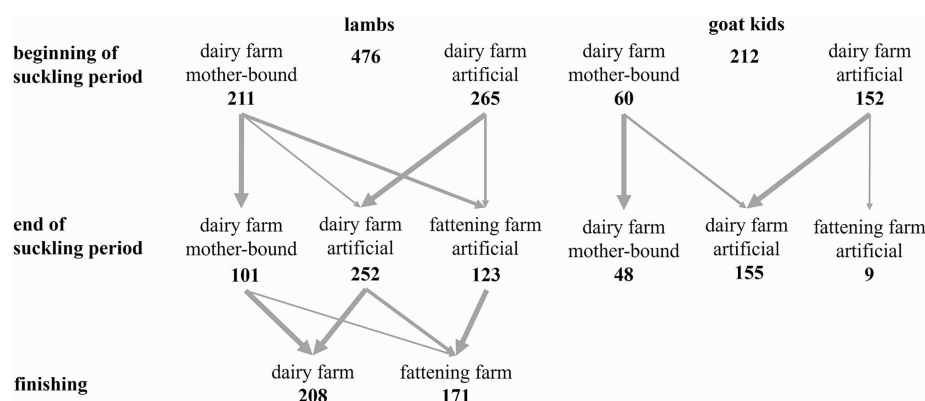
lambs

goat kids

beginning of suckling period

dairy farm mother-bound
211

476

dairy farm artificial
265

dairy farm mother-bound
60

212

dairy farm artificial
152

end of suckling period

dairy farm mother-bound
101

dairy farm artificial
252

fattening farm artificial
123

dairy farm mother-bound
48

dairy farm artificial
155

fattening farm artificial
9

finishing

dairy farm
208

fattening farm
171